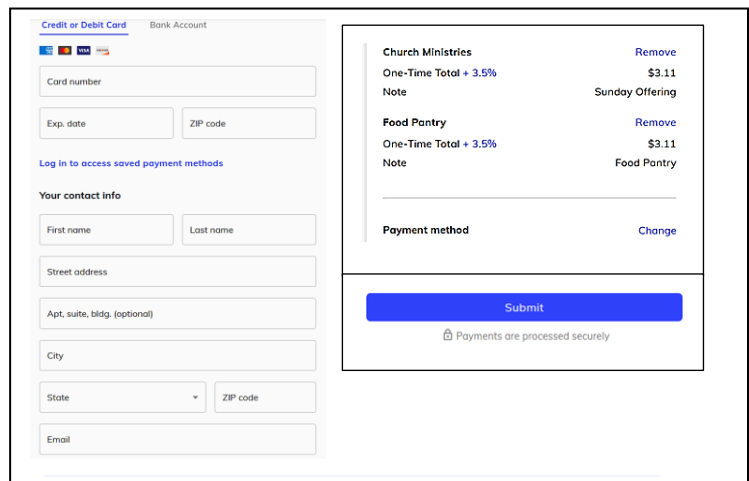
Credit or Debit Card
Bank Account

Card number

Exp. date
ZIP code

Log in to access saved payment methods

Your contact info

First name
Last name

Street address

Apt, suite, bldg. (optional)

City

State
ZIP code

Email

Church Ministries
Remove
One-Time Total + 3.5%
$3.11
Note
Sunday Offering

Food Pantry
Remove
One-Time Total + 3.5%
$3.11
Note
Food Pantry

Payment method
Change

Submit

Payments are processed securely